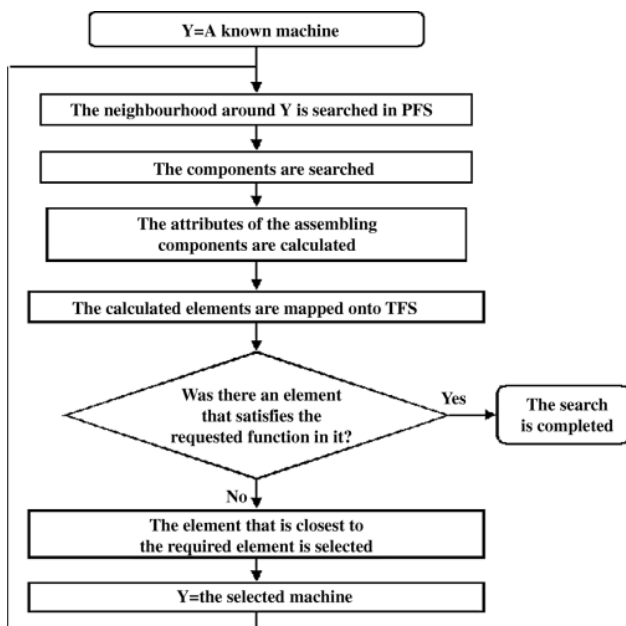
Y=A known machine

The neighbourhood around Y is searched in PFS

The components are searched

The attributes of the assembling components are calculated

The calculated elements are mapped onto TFS

Was there an element that satisfies the requested function in it?

Yes

The search is completed

No

The element that is closest to the required element is selected

Y=the selected machine